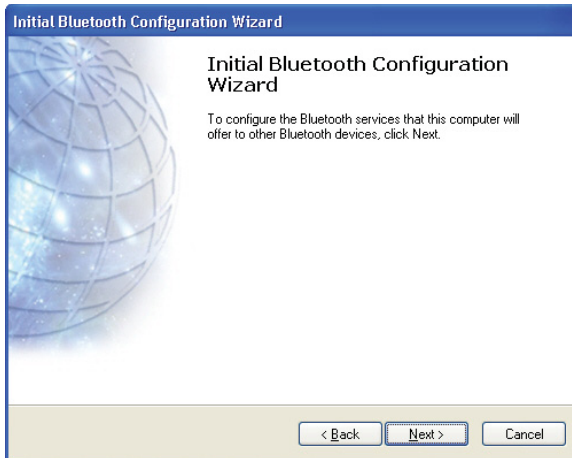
Initial Bluetooth Configuration Wizard

Initial Bluetooth Configuration Wizard

To configure the Bluetooth services that this computer will offer to other Bluetooth devices, click Next.

< Back
Next >
Cancel